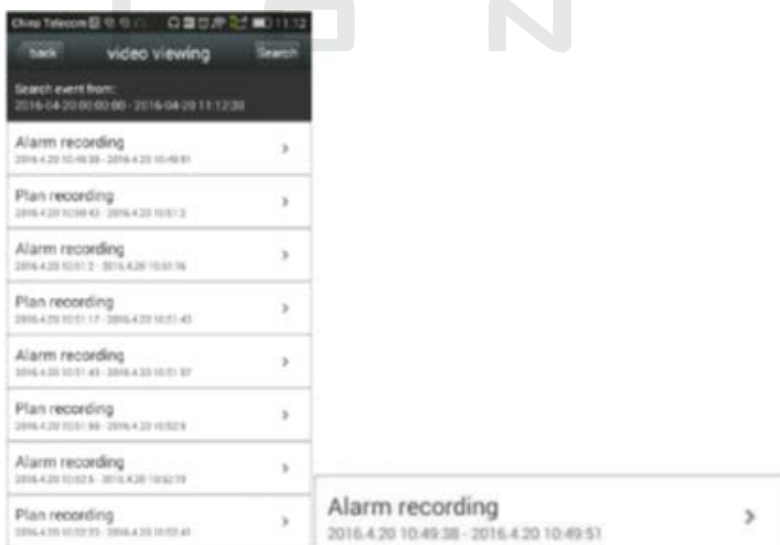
China Telecom 11:12

back video viewing Search

Search event from:
2016-04-20 00:00:00 - 2016-04-20 11:12:30

Alarm recording
2016.4.20 10:49:38 - 2016.4.20 10:49:51

Plan recording
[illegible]

Alarm recording
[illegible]

Plan recording
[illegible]

Alarm recording
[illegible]

Plan recording
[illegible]

Alarm recording
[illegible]

Plan recording
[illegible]

Alarm recording
2016.4.20 10:49:38 - 2016.4.20 10:49:51